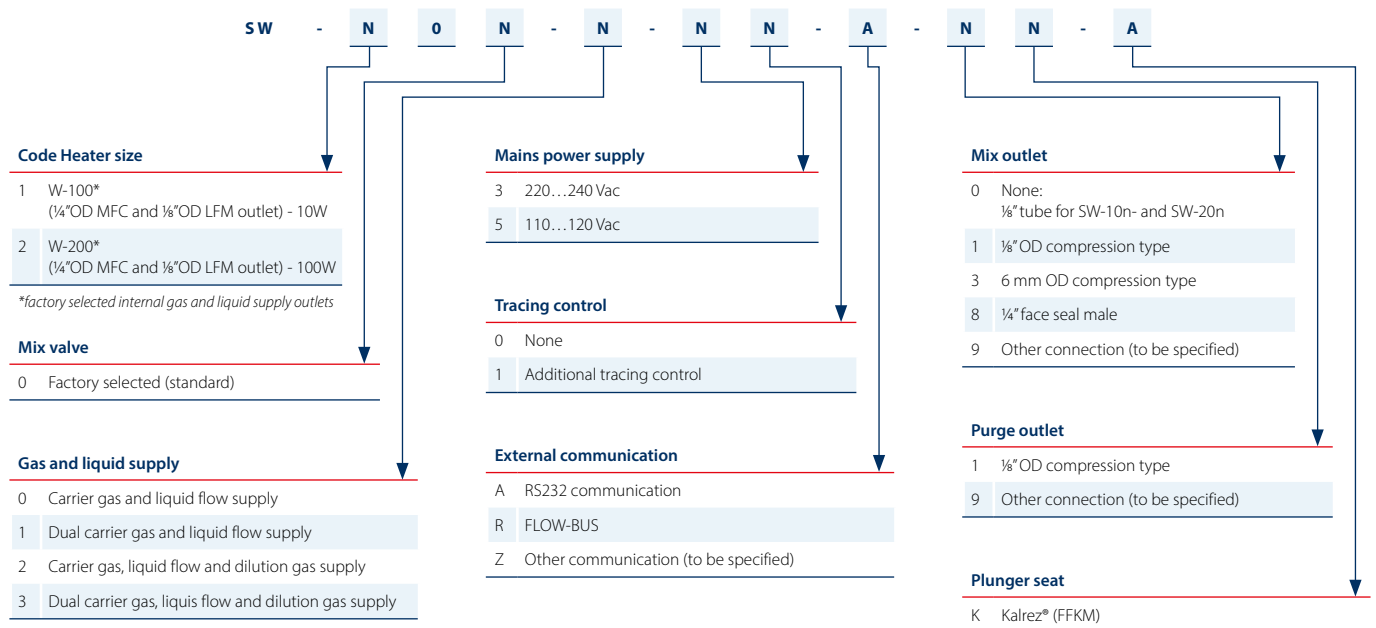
SW - N 0 N - N - N N - A - N N - A

**Code Heater size**

| | |
|---|---|
| 1 | W-100* (¼"OD MFC and ⅛"OD LFM outlet) - 10W |
| 2 | W-200* (¼"OD MFC and ⅛"OD LFM outlet) - 100W |

*factory selected internal gas and liquid supply outlets

**Mix valve**

| | |
|---|---|
| 0 | Factory selected (standard) |

**Gas and liquid supply**

| | |
|---|---|
| 0 | Carrier gas and liquid flow supply |
| 1 | Dual carrier gas and liquid flow supply |
| 2 | Carrier gas, liquid flow and dilution gas supply |
| 3 | Dual carrier gas, liquis flow and dilution gas supply |

**Mains power supply**

| | |
|---|---|
| 3 | 220…240 Vac |
| 5 | 110…120 Vac |

**Tracing control**

| | |
|---|---|
| 0 | None |
| 1 | Additional tracing control |

**External communication**

| | |
|---|---|
| A | RS232 communication |
| R | FLOW-BUS |
| Z | Other communication (to be specified) |

**Mix outlet**

| | |
|---|---|
| 0 | None: ⅛" tube for SW-10n- and SW-20n |
| 1 | ⅛" OD compression type |
| 3 | 6 mm OD compression type |
| 8 | ¼" face seal male |
| 9 | Other connection (to be specified) |

**Purge outlet**

| | |
|---|---|
| 1 | ⅛" OD compression type |
| 9 | Other connection (to be specified) |

**Plunger seat**

| | |
|---|---|
| K | Kalrez® (FFKM) |